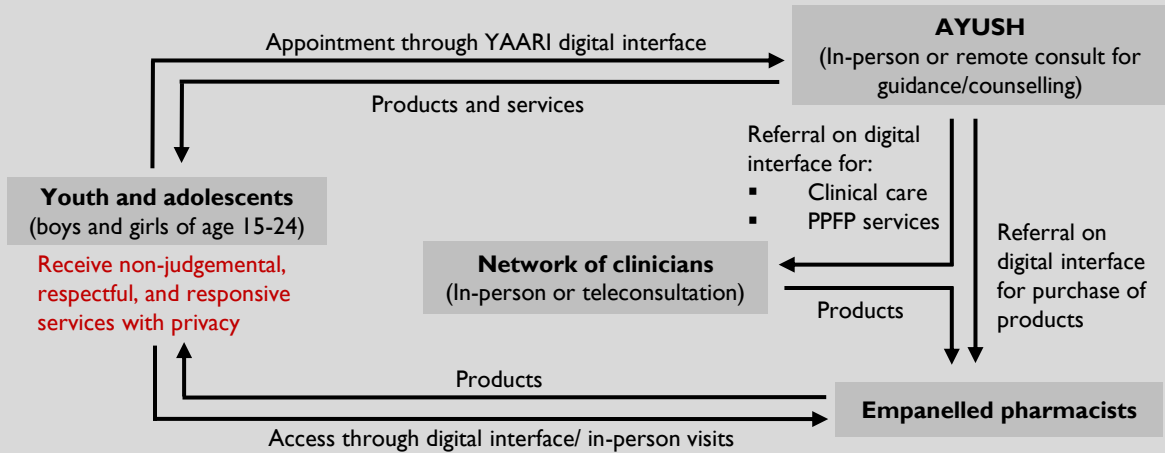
Appointment through YAARI digital interface

AYUSH
(In-person or remote consult for guidance/counselling)

Products and services

Referral on digital interface for:
▪ Clinical care
▪ PPFP services

Youth and adolescents
(boys and girls of age 15-24)

Receive non-judgemental, respectful, and responsive services with privacy

Network of clinicians
(In-person or teleconsultation)

Referral on digital interface for purchase of products

Products

Products

Empanelled pharmacists

Access through digital interface/ in-person visits